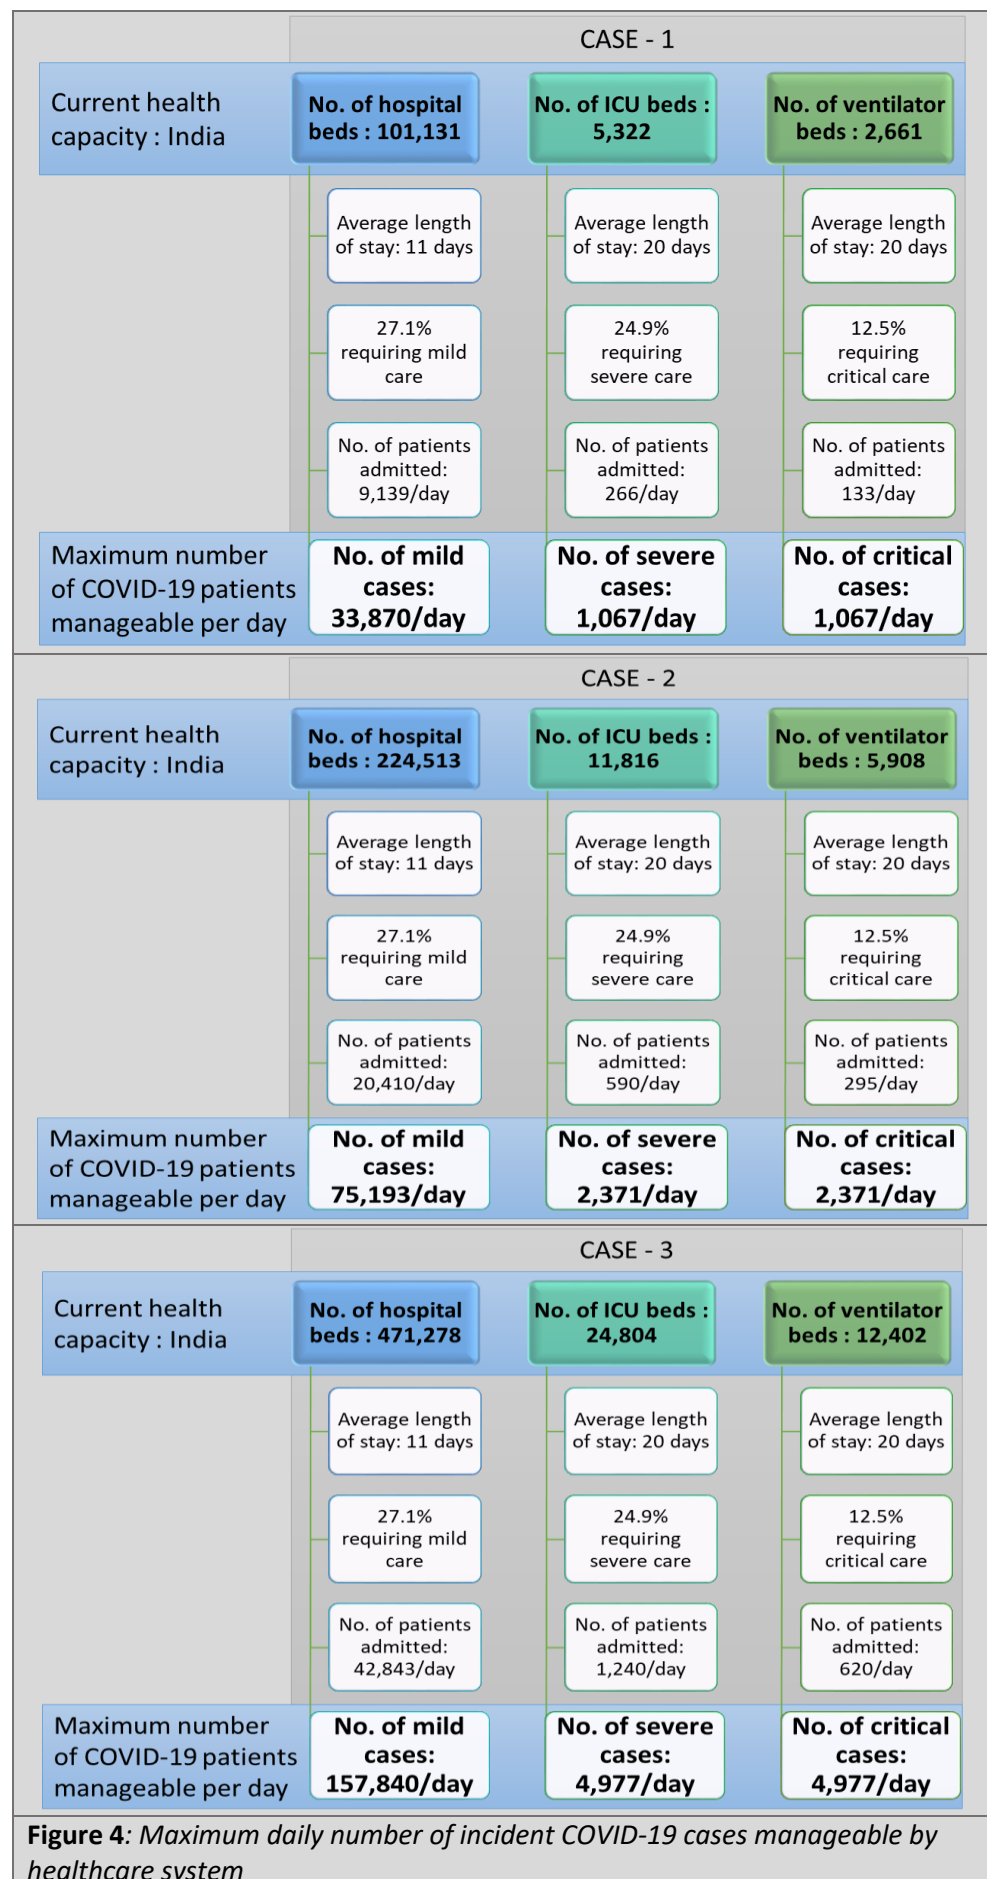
CASE - 1

Current health capacity : India

No. of hospital beds : 101,131

No. of ICU beds : 5,322

No. of ventilator beds : 2,661

Average length of stay: 11 days

Average length of stay: 20 days

Average length of stay: 20 days

27.1% requiring mild care

24.9% requiring severe care

12.5% requiring critical care

No. of patients admitted: 9,139/day

No. of patients admitted: 266/day

No. of patients admitted: 133/day

Maximum number of COVID-19 patients manageable per day

No. of mild cases: 33,870/day

No. of severe cases: 1,067/day

No. of critical cases: 1,067/day

CASE - 2

Current health capacity : India

No. of hospital beds : 224,513

No. of ICU beds : 11,816

No. of ventilator beds : 5,908

Average length of stay: 11 days

Average length of stay: 20 days

Average length of stay: 20 days

27.1% requiring mild care

24.9% requiring severe care

12.5% requiring critical care

No. of patients admitted: 20,410/day

No. of patients admitted: 590/day

No. of patients admitted: 295/day

Maximum number of COVID-19 patients manageable per day

No. of mild cases: 75,193/day

No. of severe cases: 2,371/day

No. of critical cases: 2,371/day

CASE - 3

Current health capacity : India

No. of hospital beds : 471,278

No. of ICU beds : 24,804

No. of ventilator beds : 12,402

Average length of stay: 11 days

Average length of stay: 20 days

Average length of stay: 20 days

27.1% requiring mild care

24.9% requiring severe care

12.5% requiring critical care

No. of patients admitted: 42,843/day

No. of patients admitted: 1,240/day

No. of patients admitted: 620/day

Maximum number of COVID-19 patients manageable per day

No. of mild cases: 157,840/day

No. of severe cases: 4,977/day

No. of critical cases: 4,977/day

Figure 4: Maximum daily number of incident COVID-19 cases manageable by healthcare system